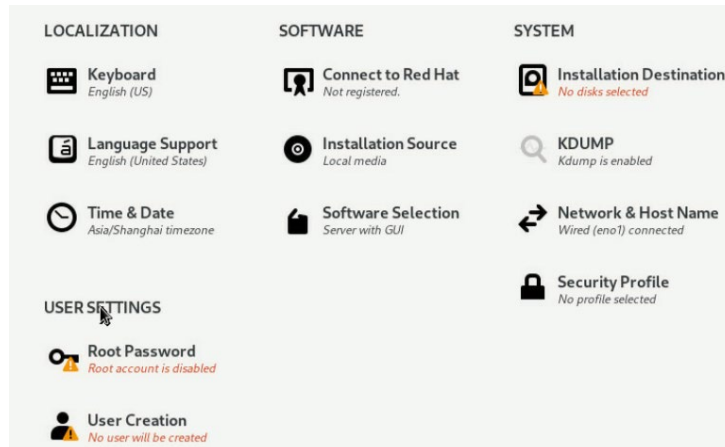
LOCALIZATION

Keyboard
English (US)

Language Support
English (United States)

Time & Date
Asia/Shanghai timezone

USER SETTINGS

Root Password
Root account is disabled

User Creation
No user will be created

SOFTWARE

Connect to Red Hat
Not registered.

Installation Source
Local media

Software Selection
Server with GUI

SYSTEM

Installation Destination
No disks selected

KDUMP
Kdump is enabled

Network & Host Name
Wired (eno1) connected

Security Profile
No profile selected